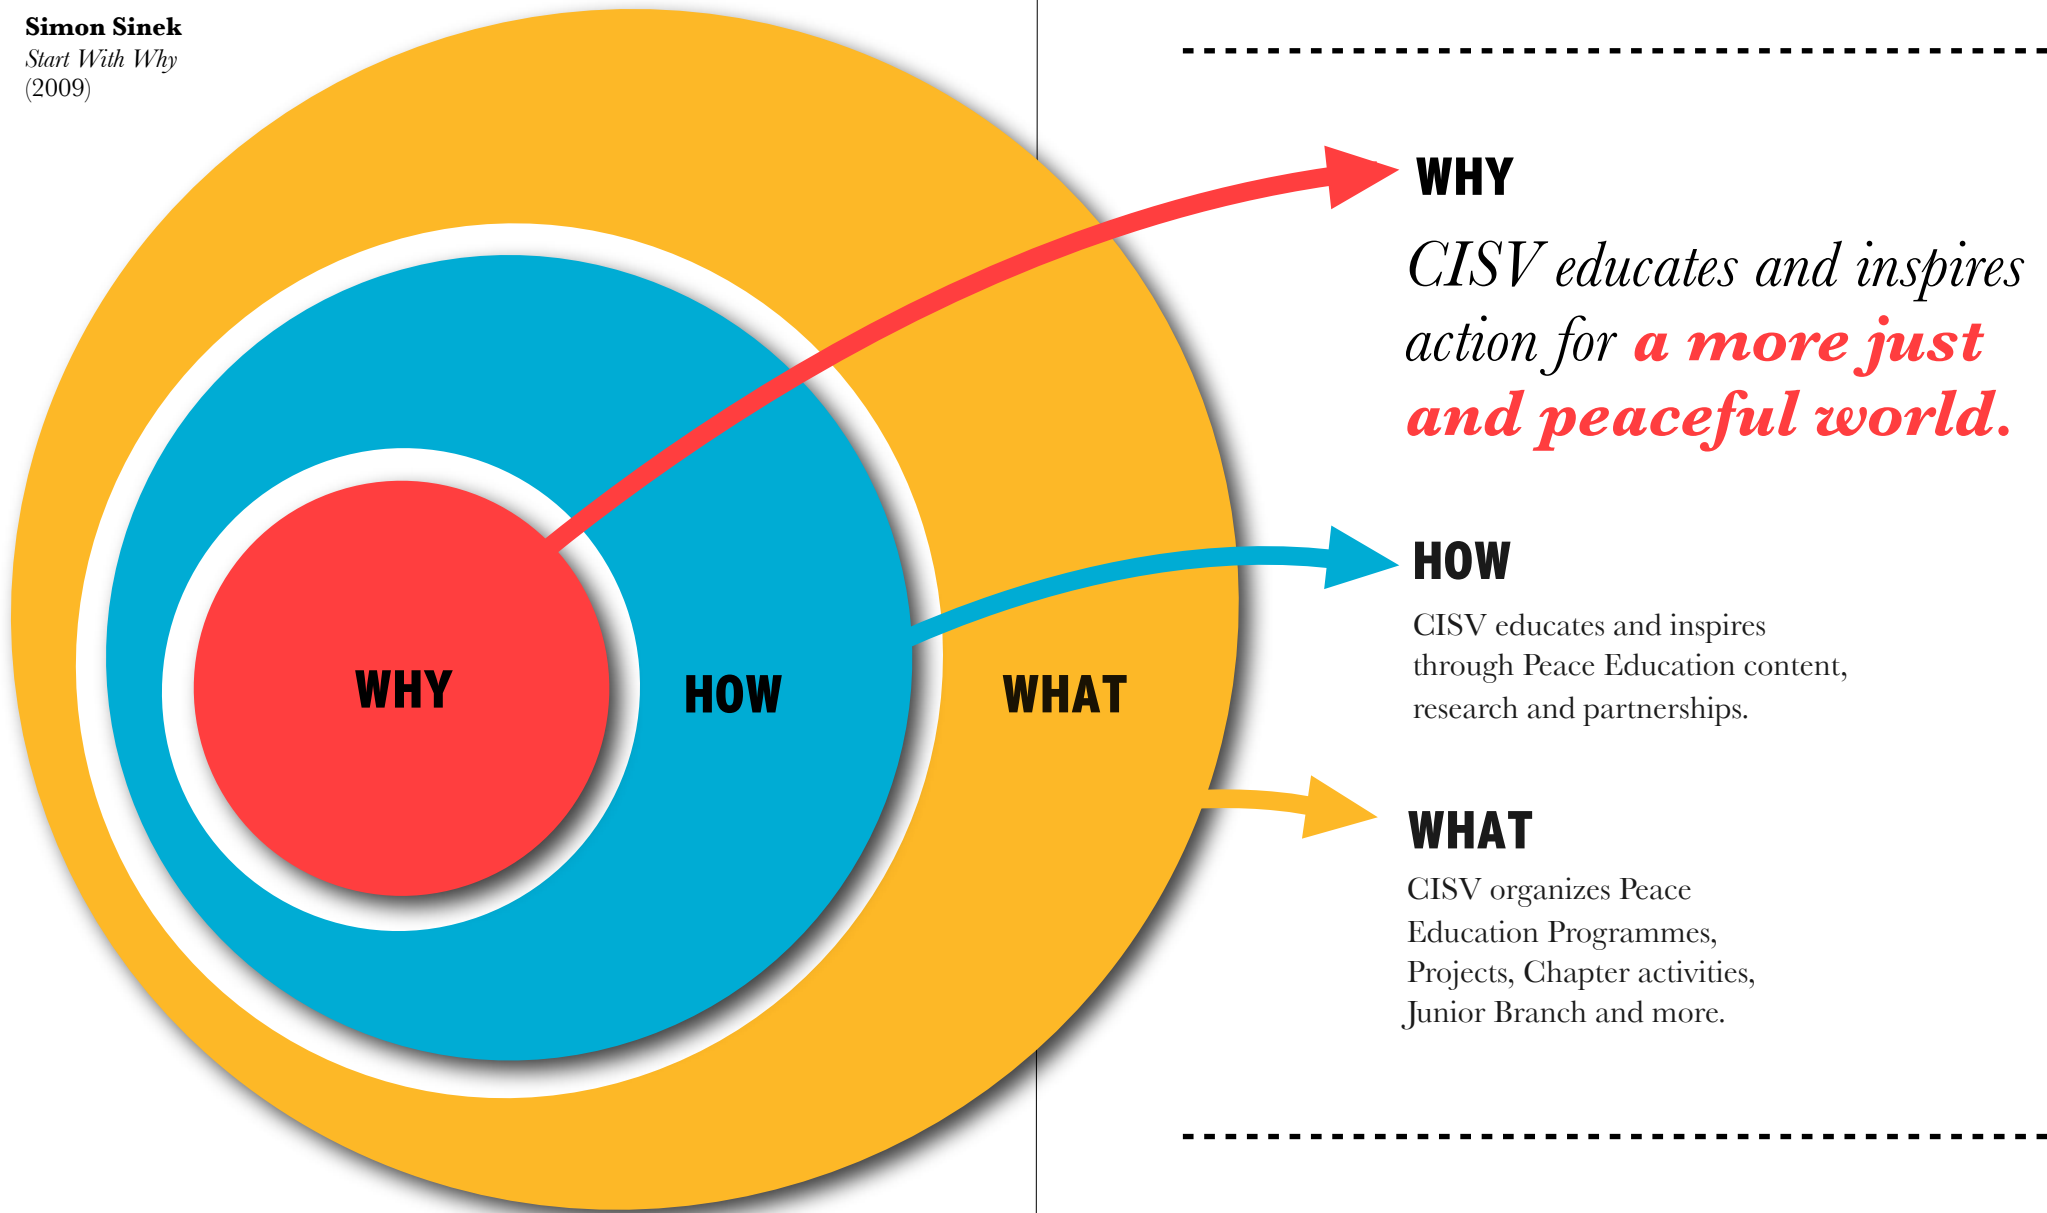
Simon Sinek
Start With Why
(2009)

WHY

HOW

WHAT

WHY

CISV educates and inspires action for a more just and peaceful world.

HOW

CISV educates and inspires through Peace Education content, research and partnerships.

WHAT

CISV organizes Peace Education Programmes, Projects, Chapter activities, Junior Branch and more.